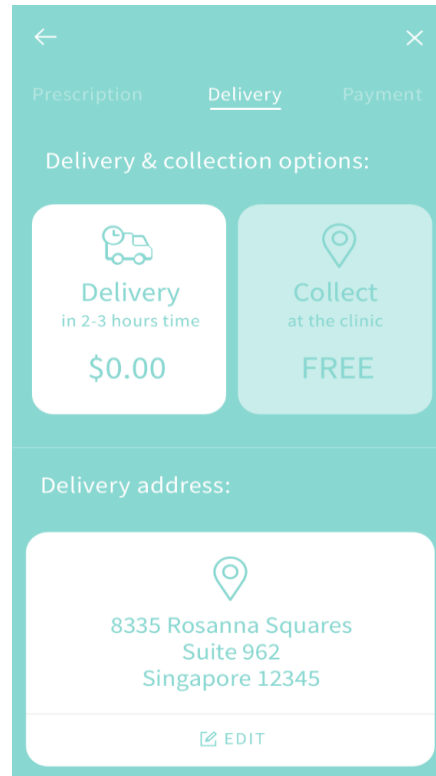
←
×

Prescription
Delivery
Payment

Delivery & collection options:

Delivery
in 2-3 hours time
$0.00

Collect
at the clinic
FREE

Delivery address:

8335 Rosanna Squares
Suite 962
Singapore 12345

EDIT